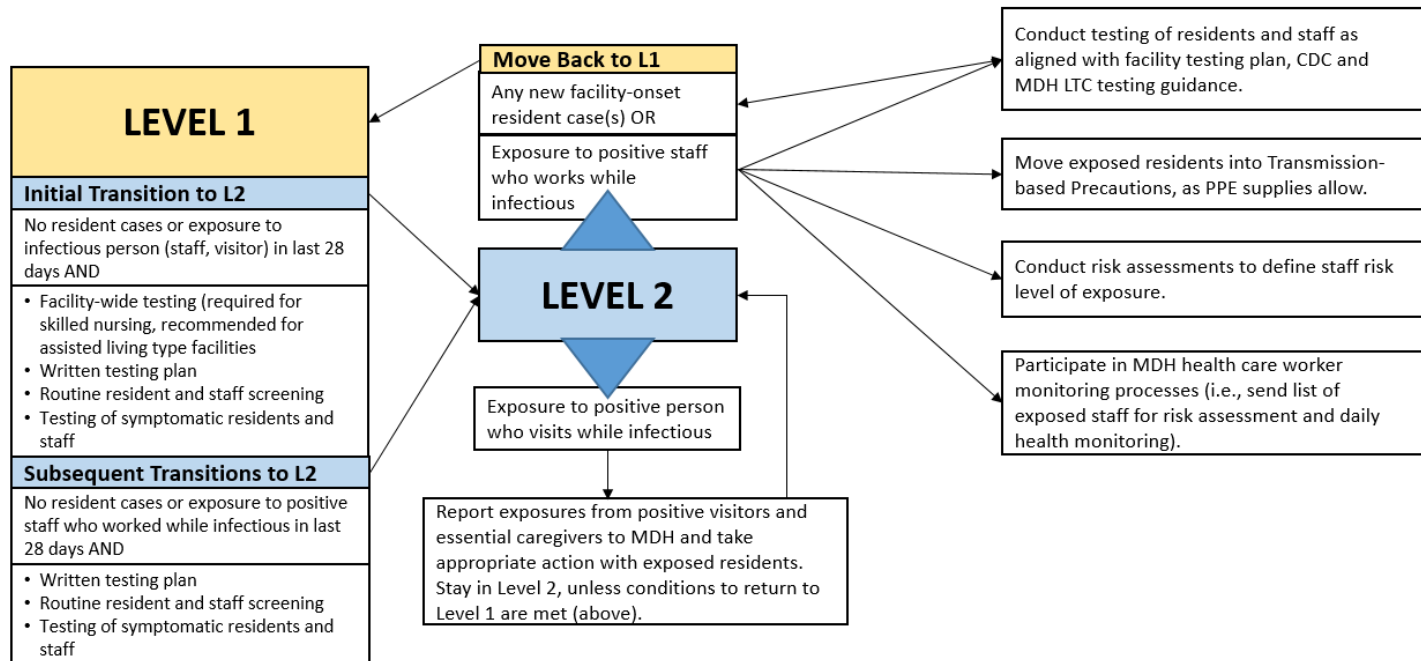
LEVEL 1

Initial Transition to L2

No resident cases or exposure to infectious person (staff, visitor) in last 28 days AND

- Facility-wide testing (required for skilled nursing, recommended for assisted living type facilities
- Written testing plan
- Routine resident and staff screening
- Testing of symptomatic residents and staff

Subsequent Transitions to L2

No resident cases or exposure to positive staff who worked while infectious in last 28 days AND

- Written testing plan
- Routine resident and staff screening
- Testing of symptomatic residents and staff

Move Back to L1

Any new facility-onset resident case(s) OR

Exposure to positive staff who works while infectious

LEVEL 2

Exposure to positive person who visits while infectious

Report exposures from positive visitors and essential caregivers to MDH and take appropriate action with exposed residents. Stay in Level 2, unless conditions to return to Level 1 are met (above).

Conduct testing of residents and staff as aligned with facility testing plan, CDC and MDH LTC testing guidance.

Move exposed residents into Transmission-based Precautions, as PPE supplies allow.

Conduct risk assessments to define staff risk level of exposure.

Participate in MDH health care worker monitoring processes (i.e., send list of exposed staff for risk assessment and daily health monitoring).